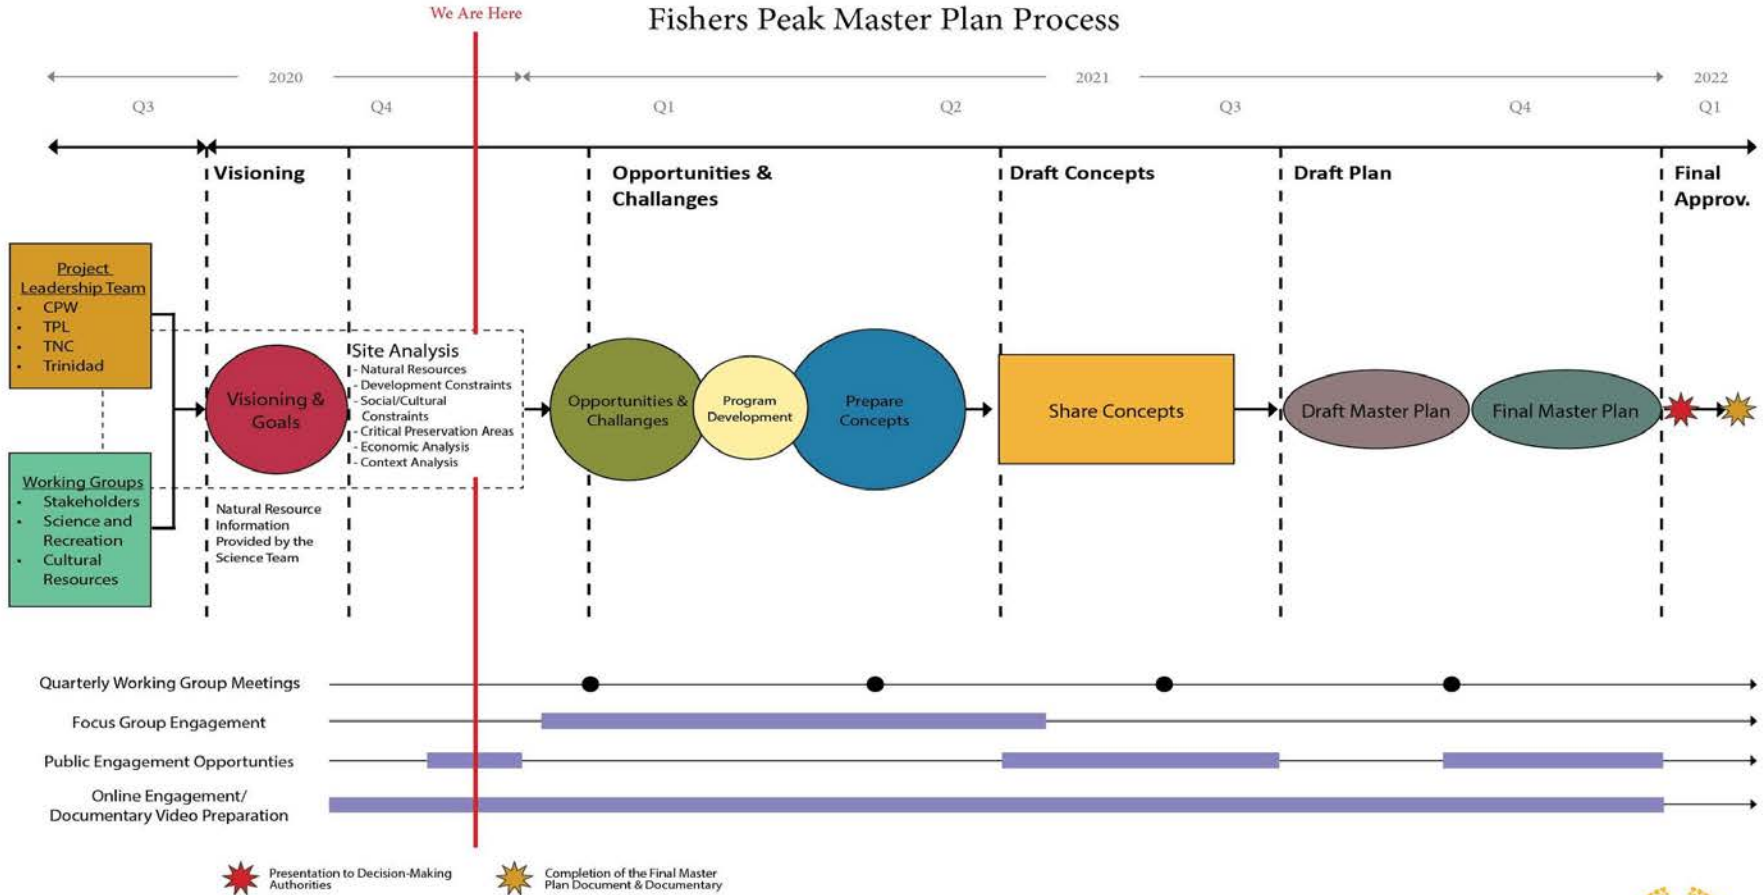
We Are Here

Fishers Peak Master Plan Process

2020 2021 2022

Q3 Q4 Q1 Q2 Q3 Q4 Q1

Visioning

Opportunities & Challanges

Draft Concepts

Draft Plan

Final Approv.

Project Leadership Team
- CPW
- TPL
- TNC
- Trinidad

Working Groups
- Stakeholders
- Science and Recreation
- Cultural Resources

Visioning & Goals

Natural Resource Information Provided by the Science Team

Site Analysis
- Natural Resources
- Development Constraints
- Social/Cultural Constraints
- Critical Preservation Areas
- Economic Analysis
- Context Analysis

Opportunities & Challanges

Program Development

Prepare Concepts

Share Concepts

Draft Master Plan

Final Master Plan

Quarterly Working Group Meetings

Focus Group Engagement

Public Engagement Opportunties

Online Engagement/ Documentary Video Preparation

Presentation to Decision-Making Authorities

Completion of the Final Master Plan Document & Documentary